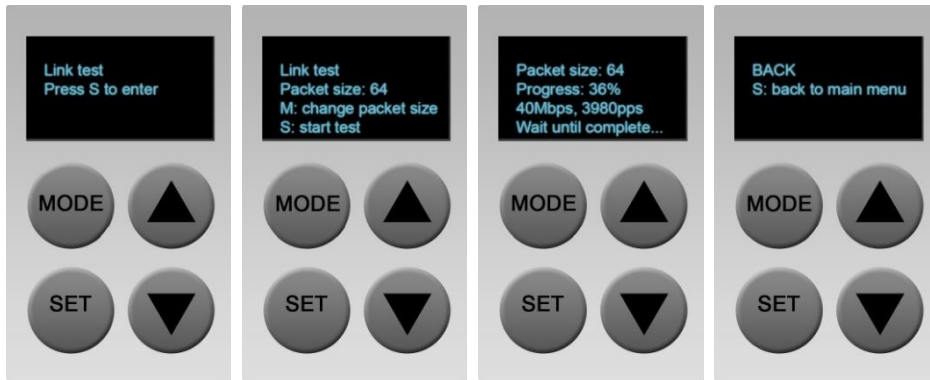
Link test
Press S to enter

MODE

SET

Link test
Packet size: 64
M: change packet size
S: start test

MODE

SET

Packet size: 64
Progress: 36%
40Mbps, 3980pps
Wait until complete...

MODE

SET

BACK
S: back to main menu

MODE

SET